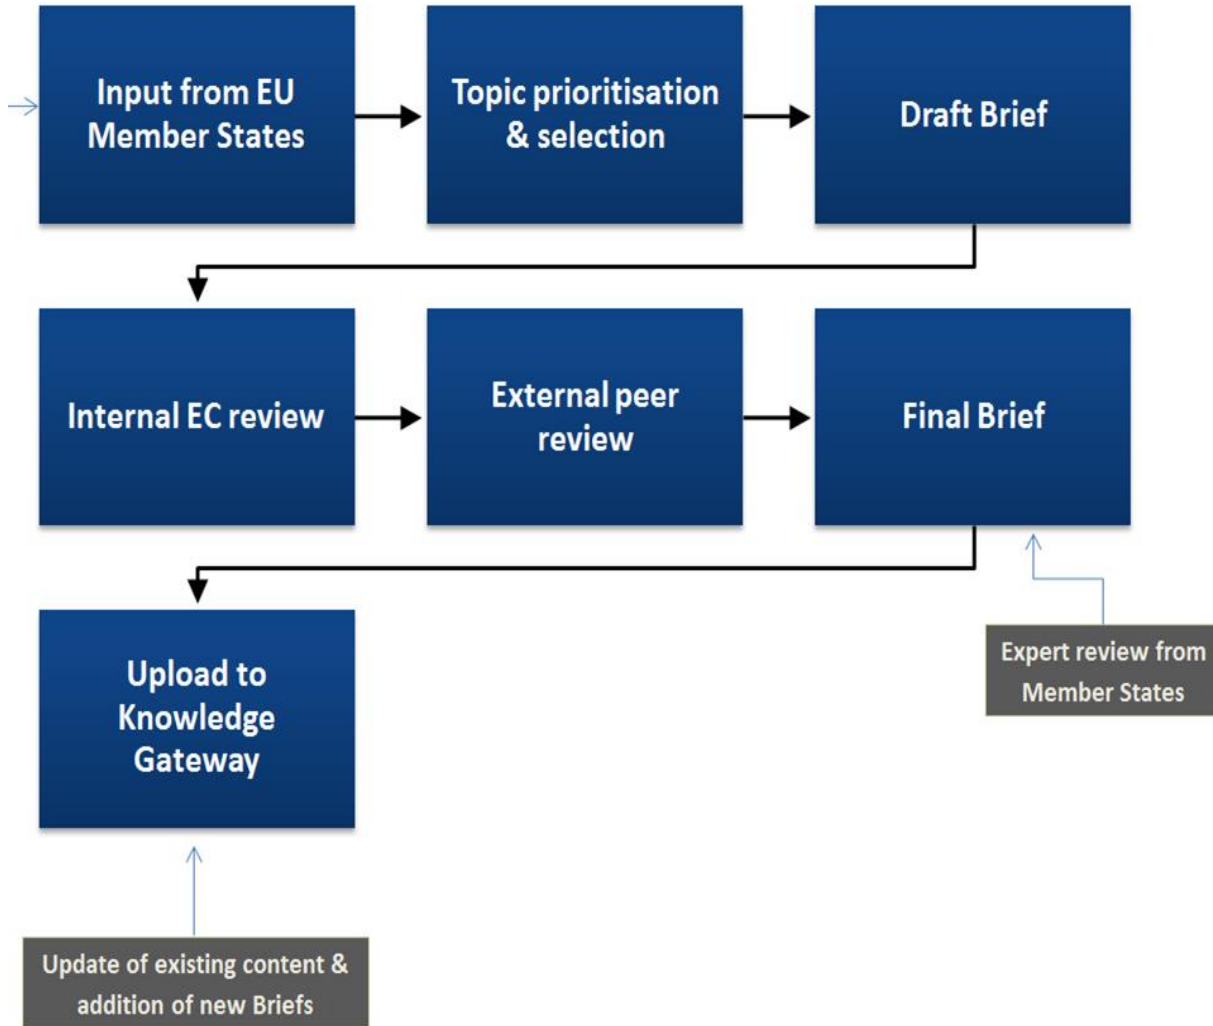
Input from EU Member States

Topic prioritisation & selection

Draft Brief

Internal EC review

External peer review

Final Brief

Upload to Knowledge Gateway

Expert review from Member States

Update of existing content & addition of new Briefs